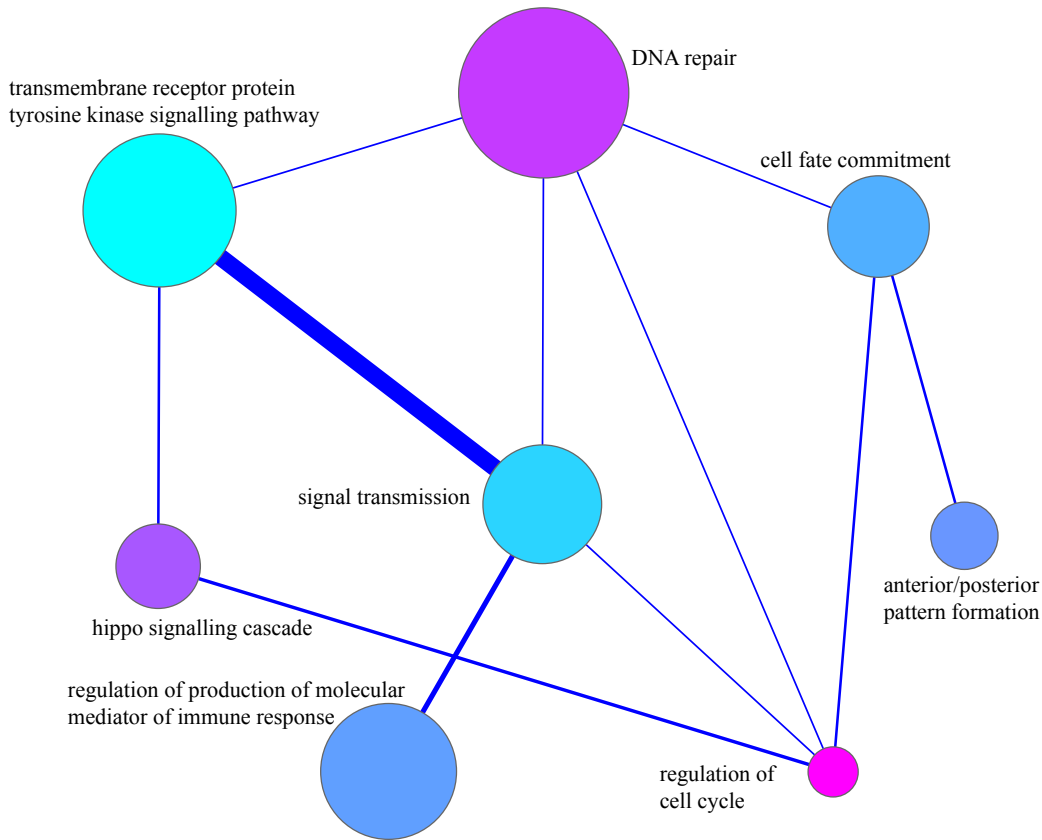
transmembrane receptor protein tyrosine kinase signalling pathway

DNA repair

cell fate commitment

signal transmission

hippo signalling cascade

anterior/posterior pattern formation

regulation of production of molecular mediator of immune response

regulation of cell cycle